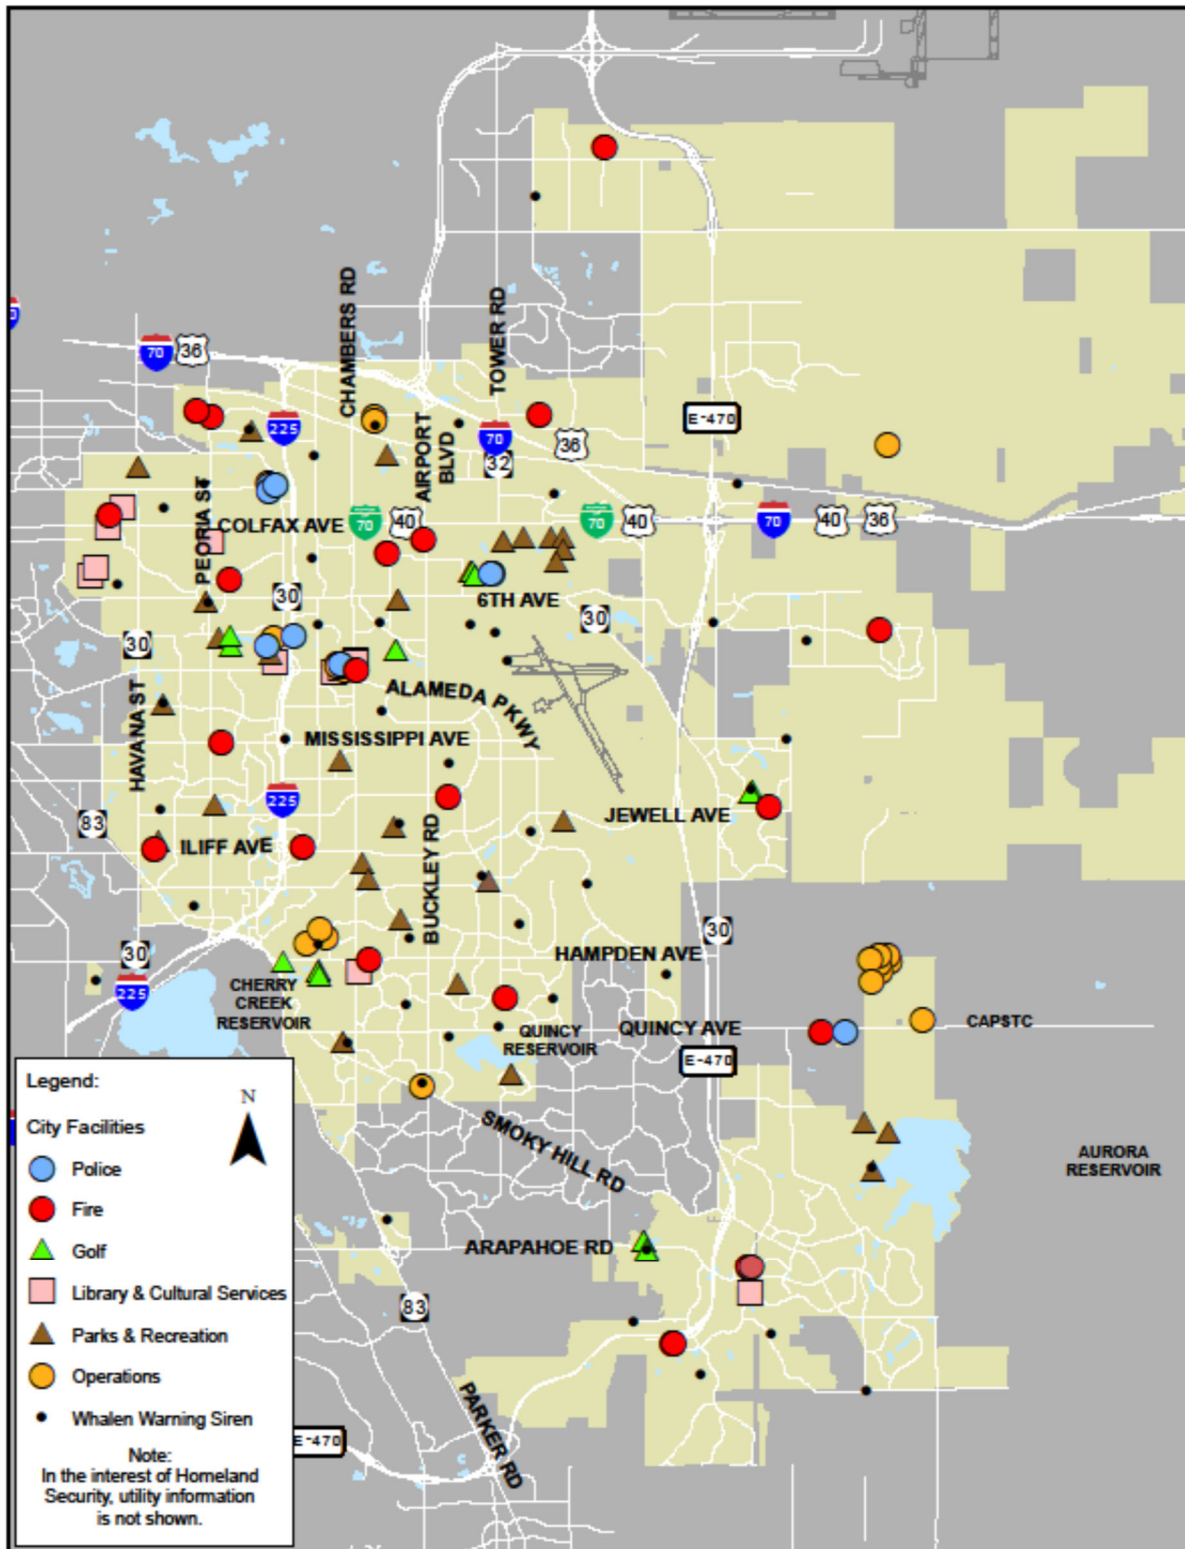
70
36
CHAMBERS RD
TOWER RD
225
AIRPORT BLVD
70
36
32
E-470
PEORIA ST
COLFAX AVE
70
40
70
40
70
40
36
30
6TH AVE
30
30
ALAMEDA PKWY
HAVANA ST
MISSISSIPPI AVE
225
83
ILIFF AVE
BUCKLEY RD
JEWELL AVE
30
HAMPDEN AVE
30
225
CHERRY CREEK RESERVOIR
QUINCY RESERVOIR
QUINCY AVE
E-470
CAPSTC
SMOKY HILL RD
AURORA RESERVOIR
ARAPAHOE RD
83
PARKER RD
E-470

Legend:
City Facilities
Police
Fire
Golf
Library & Cultural Services
Parks & Recreation
Operations
Whalen Warning Siren
N

Note:
In the interest of Homeland Security, utility information is not shown.